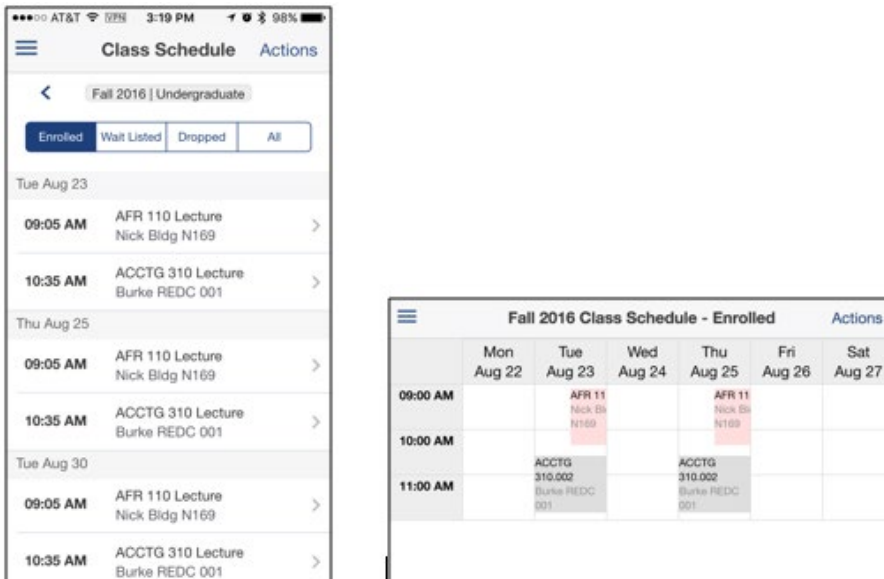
•••○○ AT&T VPN 3:19 PM 98%

Class Schedule Actions

Fall 2016 | Undergraduate

Enrolled | Wait Listed | Dropped | All

Tue Aug 23

09:05 AM AFR 110 Lecture
Nick Bldg N169

10:35 AM ACCTG 310 Lecture
Burke REDC 001

Thu Aug 25

09:05 AM AFR 110 Lecture
Nick Bldg N169

10:35 AM ACCTG 310 Lecture
Burke REDC 001

Tue Aug 30

09:05 AM AFR 110 Lecture
Nick Bldg N169

10:35 AM ACCTG 310 Lecture
Burke REDC 001

Fall 2016 Class Schedule - Enrolled Actions

| | Mon Aug 22 | Tue Aug 23 | Wed Aug 24 | Thu Aug 25 | Fri Aug 26 | Sat Aug 27 |
|---|---|---|---|---|---|---|
| 09:00 AM | | AFR 11 Nick Bl N169 | | AFR 11 Nick Bl N169 | | |
| 10:00 AM | | ACCTG 310.002 Burke REDC 001 | | ACCTG 310.002 Burke REDC 001 | | |
| 11:00 AM | | | | | | |